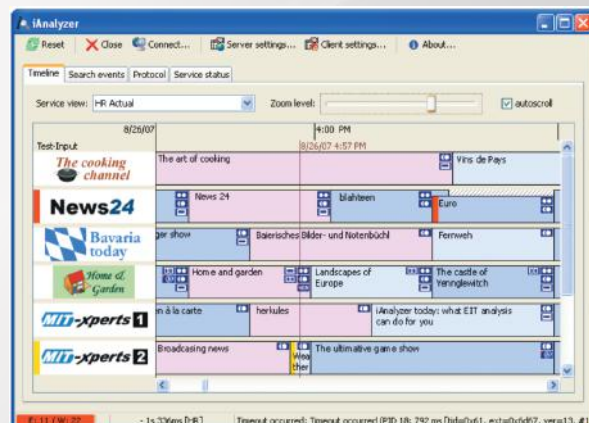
iAnalyzer

Reset Close Connect... Server settings... Client settings... About...

Timeline Search events Protocol Service status

Service view: HR Actual Zoom level: autoscroll

8/26/07 4:00 PM

Test-Input 8/26/07 4:57 PM

The cooking channel The art of cooking Vins de Pays

News24 News 24 blahteen Euro

Bavaria today gar show Baierisches Bilder- und Notenbüchl Fernweh

Home & Garden Home and garden Landscapes of Europe The castle of Yenngleswitch

MIT-xperts 1 n à la carte herkules iAnalyzer today: what EIT analysis can do for you

MIT-xperts 2 Broadcasing news Wea ther The ultimative game show

E: 11 / W: 22 - 1s 336ms [HR] Timeout occurred: Timeout occurred [PID 18: 792 ms [tid=0x61, ext=0x0d67, vers13, #1